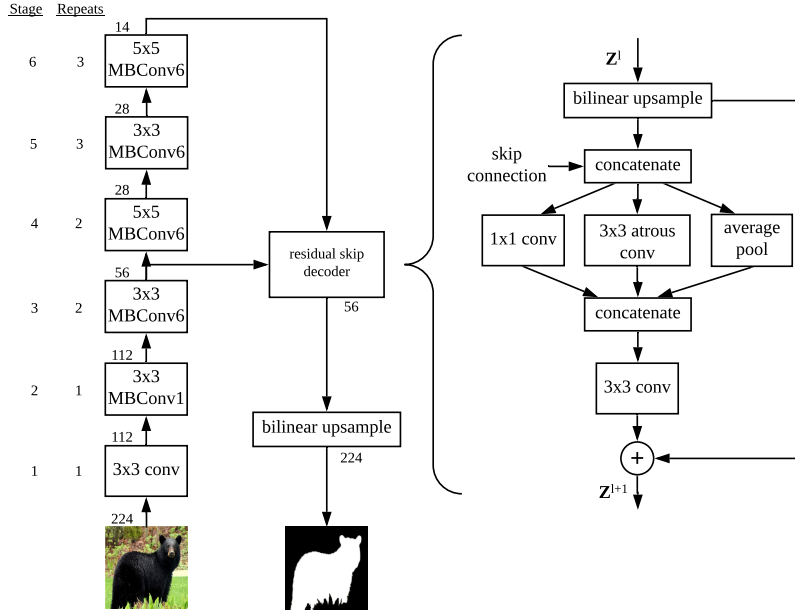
Stage Repeats

| Stage | Repeats |
|---|---|
| 6 | 3 |
| 5 | 3 |
| 4 | 2 |
| 3 | 2 |
| 2 | 1 |
| 1 | 1 |

14
5x5 MBConv6
28
3x3 MBConv6
28
5x5 MBConv6
56
3x3 MBConv6
112
3x3 MBConv1
112
3x3 conv
224

residual skip decoder
56
bilinear upsample
224

$\mathbf{Z}^l$
bilinear upsample
skip connection
concatenate
1x1 conv
3x3 atrous conv
average pool
concatenate
3x3 conv
+
$\mathbf{Z}^{l+1}$